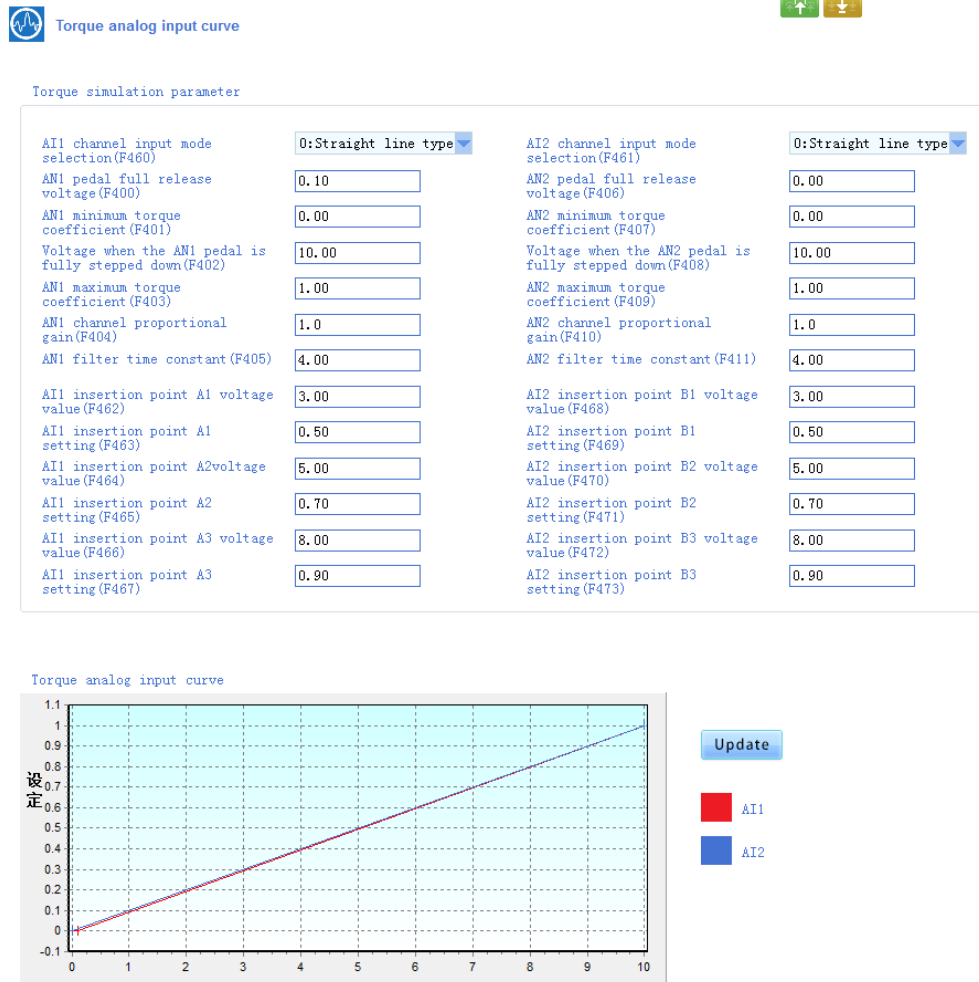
Torque analog input curve

Torque simulation parameter

AI1 channel input mode selection(F460) | 0:Straight line type
AN1 pedal full release voltage(F400) | 0.10
AN1 minimum torque coefficient(F401) | 0.00
Voltage when the AN1 pedal is fully stepped down(F402) | 10.00
AN1 maximum torque coefficient(F403) | 1.00
AN1 channel proportional gain(F404) | 1.0
AN1 filter time constant(F405) | 4.00
AI1 insertion point A1 voltage value(F462) | 3.00
AI1 insertion point A1 setting(F463) | 0.50
AI1 insertion point A2voltage value(F464) | 5.00
AI1 insertion point A2 setting(F465) | 0.70
AI1 insertion point A3 voltage value(F466) | 8.00
AI1 insertion point A3 setting(F467) | 0.90

AI2 channel input mode selection(F461) | 0:Straight line type
AN2 pedal full release voltage(F406) | 0.00
AN2 minimum torque coefficient(F407) | 0.00
Voltage when the AN2 pedal is fully stepped down(F408) | 10.00
AN2 maximum torque coefficient(F409) | 1.00
AN2 channel proportional gain(F410) | 1.0
AN2 filter time constant(F411) | 4.00
AI2 insertion point B1 voltage value(F468) | 3.00
AI2 insertion point B1 setting(F469) | 0.50
AI2 insertion point B2 voltage value(F470) | 5.00
AI2 insertion point B2 setting(F471) | 0.70
AI2 insertion point B3 voltage value(F472) | 8.00
AI2 insertion point B3 setting(F473) | 0.90

Torque analog input curve

设定

1.1
1
0.9
0.8
0.7
0.6
0.5
0.4
0.3
0.2
0.1
0
-0.1

0 1 2 3 4 5 6 7 8 9 10

Update

AI1
AI2